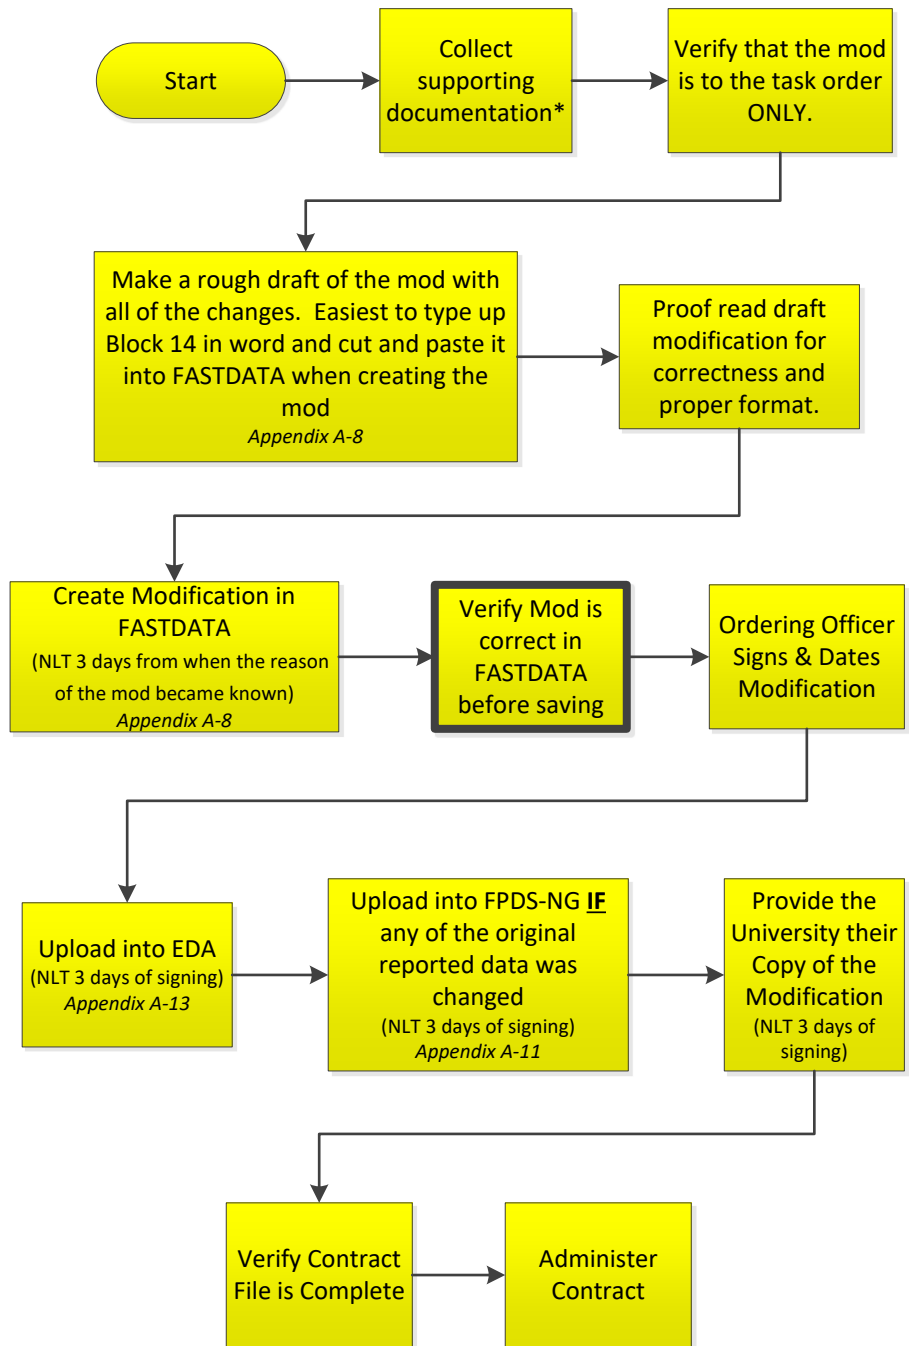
Start

Collect supporting documentation*

Verify that the mod is to the task order ONLY.

Make a rough draft of the mod with all of the changes. Easiest to type up Block 14 in word and cut and paste it into FASTDATA when creating the mod
Appendix A-8

Proof read draft modification for correctness and proper format.

Create Modification in FASTDATA
(NLT 3 days from when the reason of the mod became known)
Appendix A-8

Verify Mod is correct in FASTDATA before saving

Ordering Officer Signs & Dates Modification

Upload into EDA
(NLT 3 days of signing)
Appendix A-13

Upload into FPDS-NG IF any of the original reported data was changed
(NLT 3 days of signing)
Appendix A-11

Provide the University their Copy of the Modification
(NLT 3 days of signing)

Verify Contract File is Complete

Administer Contract